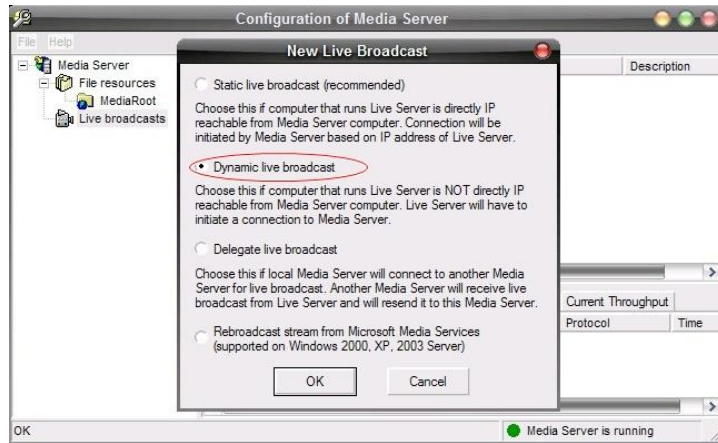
Configuration of Media Server

File Help

Media Server
File resources
MediaRoot
Live broadcasts

Description

New Live Broadcast

Static live broadcast (recommended)

Choose this if computer that runs Live Server is directly IP reachable from Media Server computer. Connection will be initiated by Media Server based on IP address of Live Server.

Dynamic live broadcast

Choose this if computer that runs Live Server is NOT directly IP reachable from Media Server computer. Live Server will have to initiate a connection to Media Server.

Delegate live broadcast

Choose this if local Media Server will connect to another Media Server for live broadcast. Another Media Server will receive live broadcast from Live Server and will resend it to this Media Server.

Rebroadcast stream from Microsoft Media Services (supported on Windows 2000, XP, 2003 Server)

OK Cancel

Current Throughput
Protocol Time

OK

Media Server is running